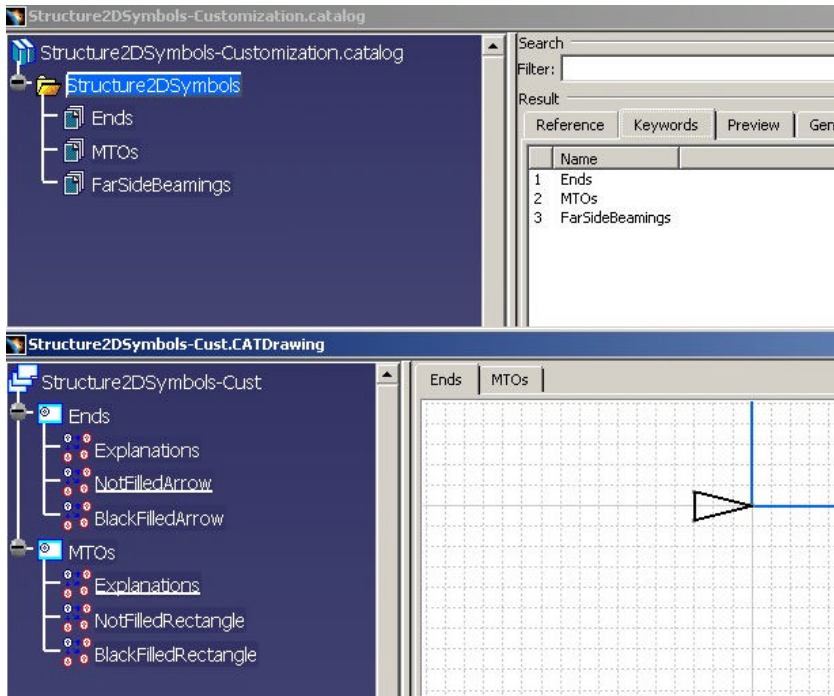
Structure2DSymbols-Customization.catalog

Structure2DSymbols-Customization.catalog
Structure2DSymbols
Ends
MTOs
FarSideBeamings

Search
Filter:
Result

| Reference | Keywords | Preview | Gen |
|---|---|---|---|

| | Name |
|---|---|
| 1 | Ends |
| 2 | MTOs |
| 3 | FarSideBeamings |

Structure2DSymbols-Cust.CATDrawing

Structure2DSymbols-Cust
Ends
Explanations
NotFilledArrow
BlackFilledArrow
MTOs
Explanations
NotFilledRectangle
BlackFilledRectangle

Ends
MTOs